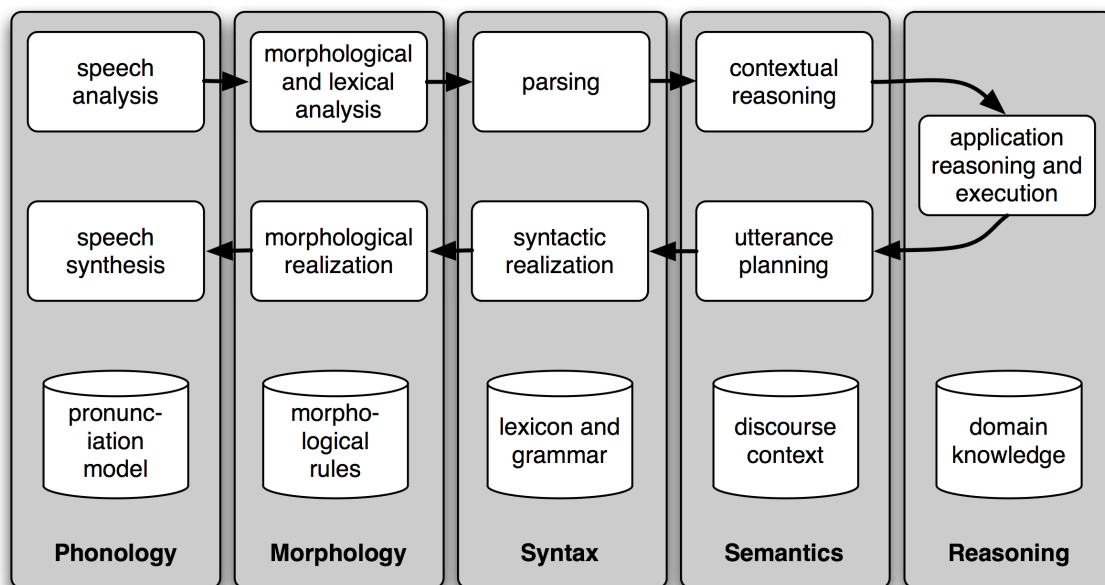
speech analysis

morphological and lexical analysis

parsing

contextual reasoning

application reasoning and execution

speech synthesis

morphological realization

syntactic realization

utterance planning

pronunciation model

morphological rules

lexicon and grammar

discourse context

domain knowledge

Phonology

Morphology

Syntax

Semantics

Reasoning